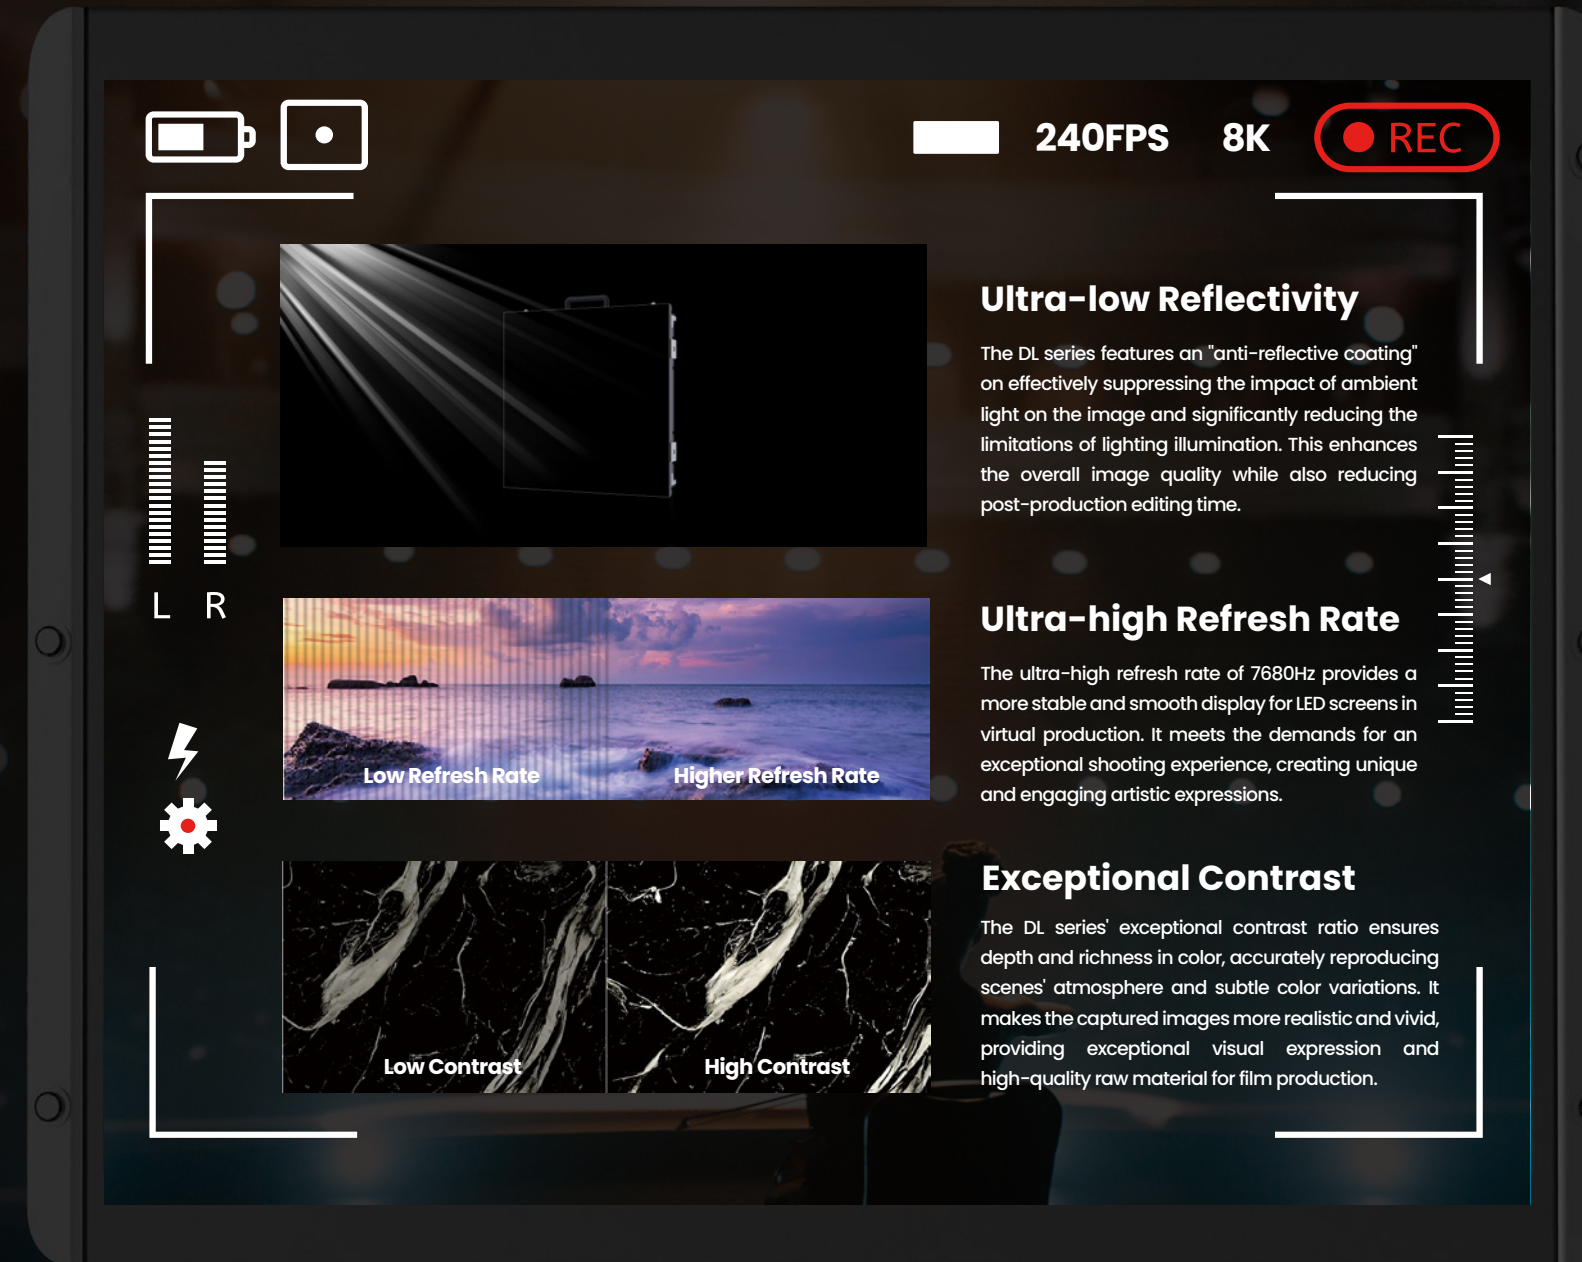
240FPS 8K REC

L R

Ultra-low Reflectivity

The DL series features an "anti-reflective coating" on effectively suppressing the impact of ambient light on the image and significantly reducing the limitations of lighting illumination. This enhances the overall image quality while also reducing post-production editing time.

Low Refresh Rate

Higher Refresh Rate

Ultra-high Refresh Rate

The ultra-high refresh rate of 7680Hz provides a more stable and smooth display for LED screens in virtual production. It meets the demands for an exceptional shooting experience, creating unique and engaging artistic expressions.

Low Contrast

High Contrast

Exceptional Contrast

The DL series' exceptional contrast ratio ensures depth and richness in color, accurately reproducing scenes' atmosphere and subtle color variations. It makes the captured images more realistic and vivid, providing exceptional visual expression and high-quality raw material for film production.